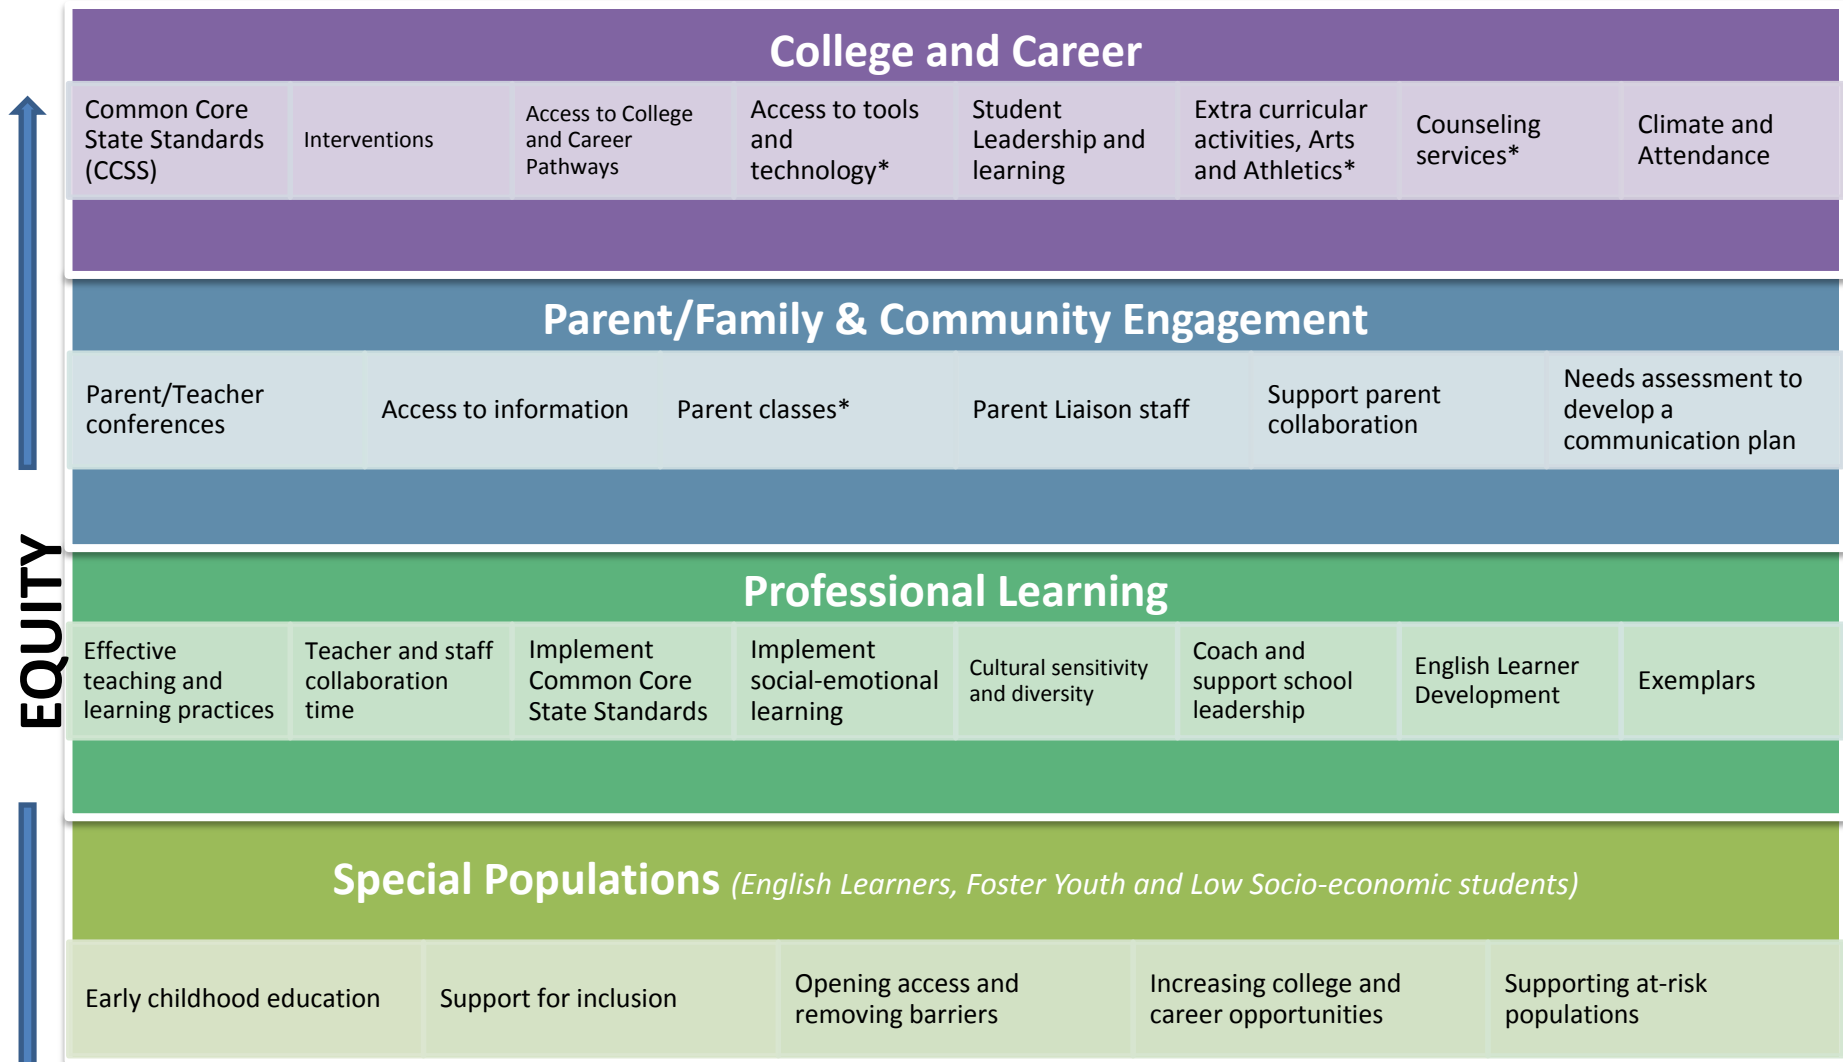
EQUITY

College and Career

| Common Core State Standards (CCSS) | Interventions | Access to College and Career Pathways | Access to tools and technology* | Student Leadership and learning | Extra curricular activities, Arts and Athletics* | Counseling services* | Climate and Attendance |
|---|---|---|---|---|---|---|---|

Parent/Family & Community Engagement

| Parent/Teacher conferences | Access to information | Parent classes* | Parent Liaison staff | Support parent collaboration | Needs assessment to develop a communication plan |
|---|---|---|---|---|---|

Professional Learning

| Effective teaching and learning practices | Teacher and staff collaboration time | Implement Common Core State Standards | Implement social-emotional learning | Cultural sensitivity and diversity | Coach and support school leadership | English Learner Development | Exemplars |
|---|---|---|---|---|---|---|---|

Special Populations (English Learners, Foster Youth and Low Socio-economic students)

| Early childhood education | Support for inclusion | Opening access and removing barriers | Increasing college and career opportunities | Supporting at-risk populations |
|---|---|---|---|---|